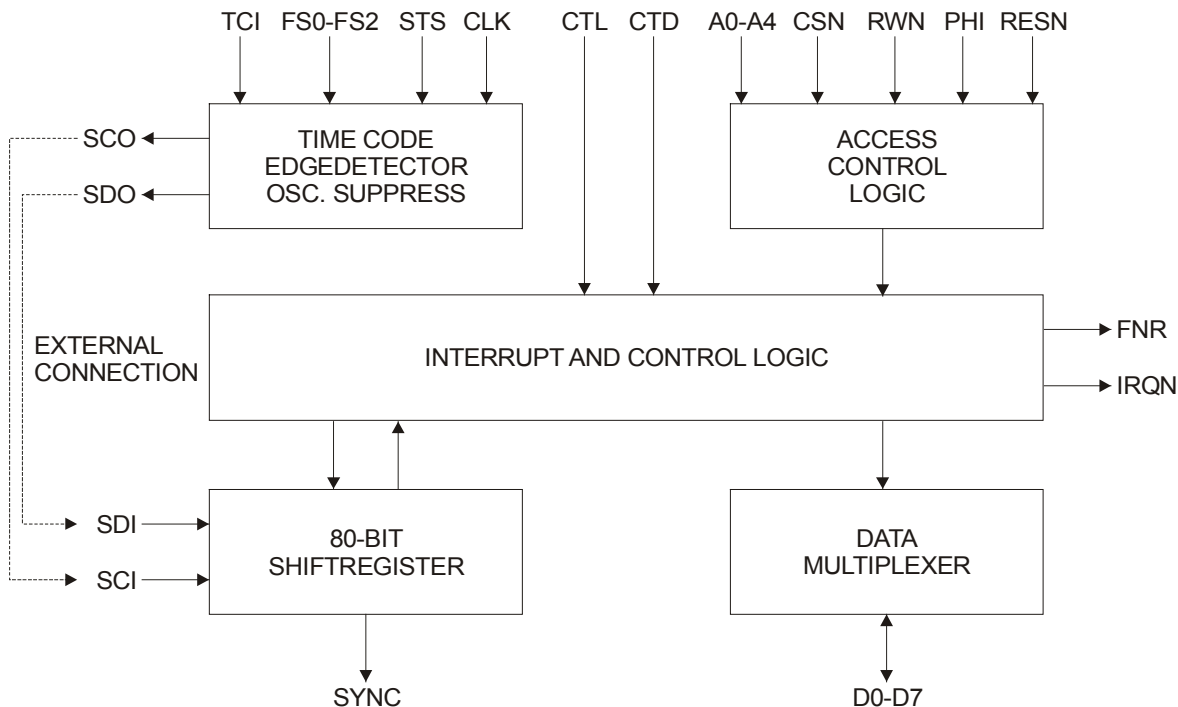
TCI FS0-FS2 STS CLK

CTL CTD

A0-A4 CSN RWN PHI RESN

SCO

SDO

TIME CODE EDGEDETECTOR OSC. SUPPRESS

ACCESS CONTROL LOGIC

EXTERNAL CONNECTION

INTERRUPT AND CONTROL LOGIC

FNR

IRQN

SDI

SCI

80-BIT SHIFTREGISTER

DATA MULTIPLEXER

SYNC

D0-D7